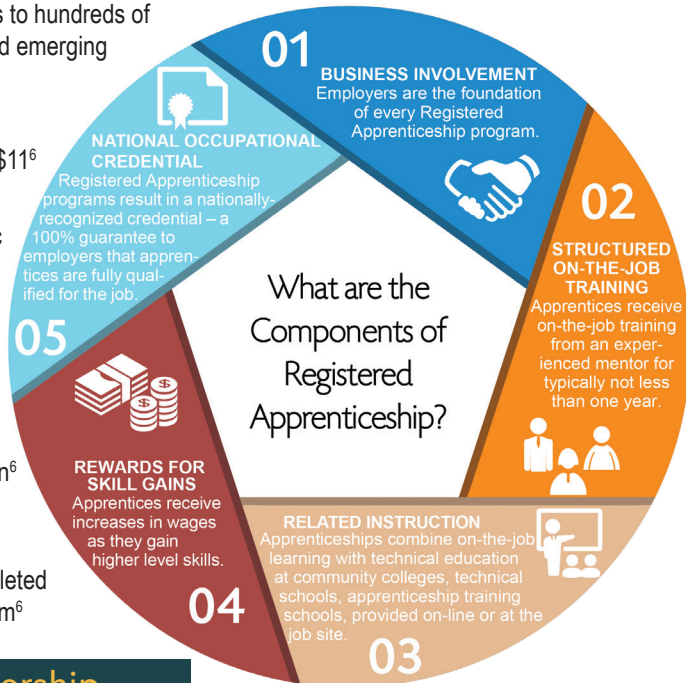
s to hundreds of
d emerging

$11^6$

c

n$^6$

leted
m$^6$

reship

01
BUSINESS INVOLVEMENT
Employers are the foundation of every Registered Apprenticeship program.

02
STRUCTURED ON-THE-JOB TRAINING
Apprentices receive on-the-job training from an experienced mentor for typically not less than one year.

03
RELATED INSTRUCTION
Apprenticeships combine on-the-job learning with technical education at community colleges, technical schools, apprenticeship training schools, provided on-line or at the job site.

04
REWARDS FOR SKILL GAINS
Apprentices receive increases in wages as they gain higher level skills.

05
NATIONAL OCCUPATIONAL CREDENTIAL
Registered Apprenticeship programs result in a nationally-recognized credential – a 100% guarantee to employers that apprentices are fully qualified for the job.

What are the Components of Registered Apprenticeship?